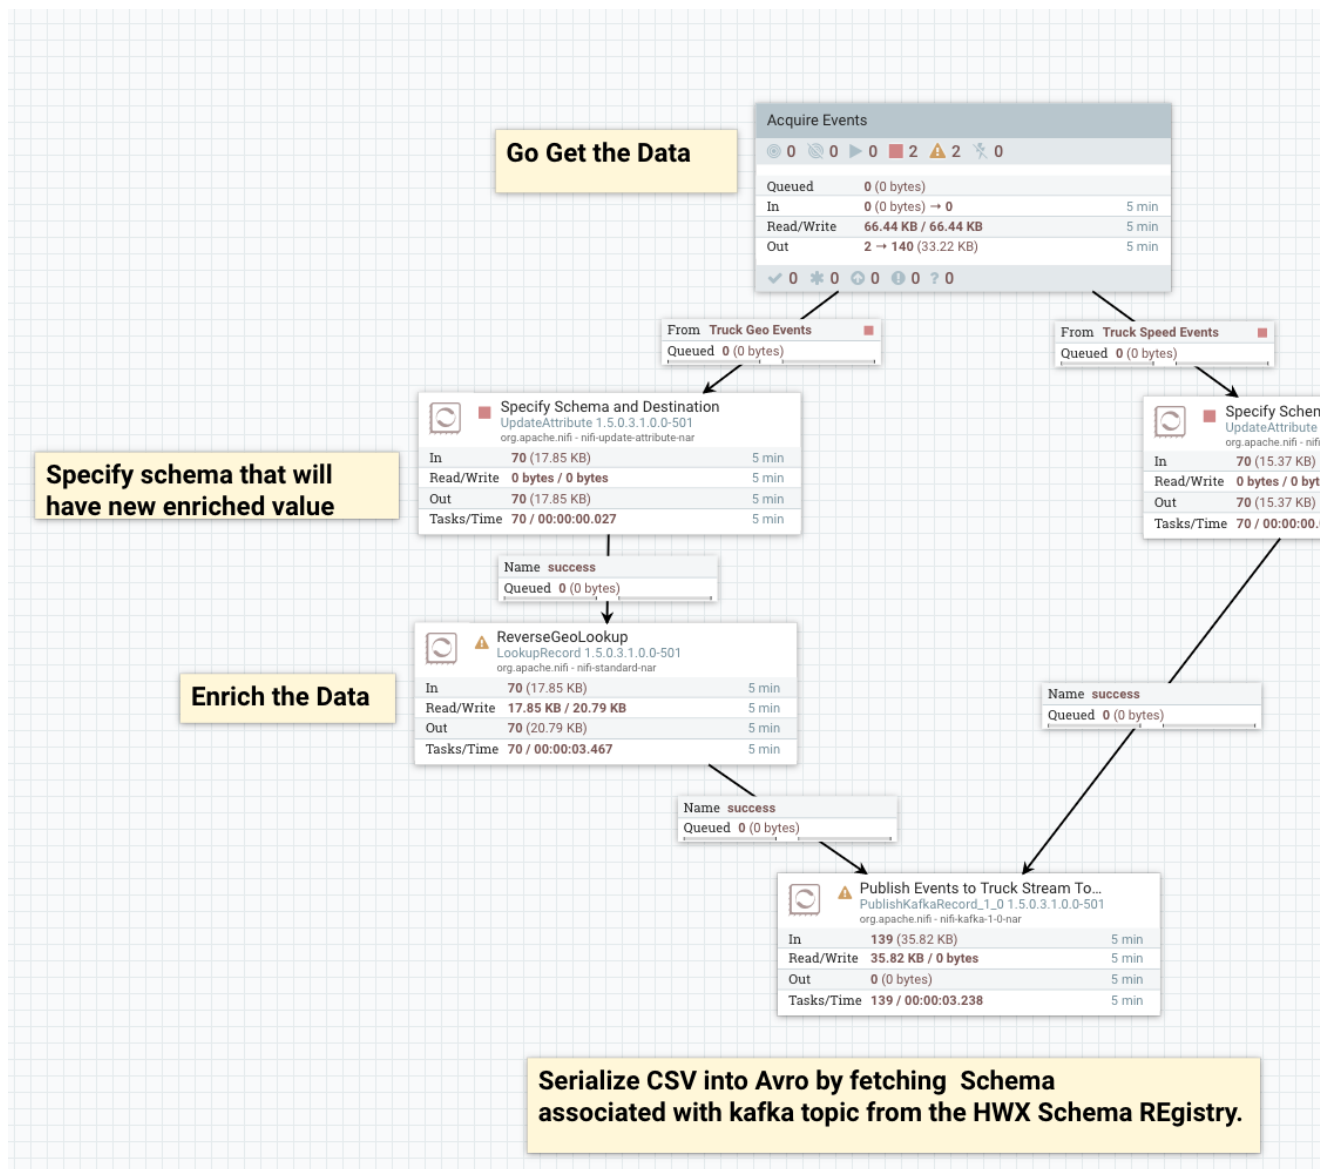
Go Get the Data

Acquire Events
0 0 0 2 2 0
Queued 0 (0 bytes)
In 0 (0 bytes) → 0 5 min
Read/Write 66.44 KB / 66.44 KB 5 min
Out 2 → 140 (33.22 KB) 5 min
0 0 0 0 0

From Truck Geo Events
Queued 0 (0 bytes)

From Truck Speed Events
Queued 0 (0 bytes)

Specify schema that will have new enriched value

Specify Schema and Destination
UpdateAttribute 1.5.0.3.1.0.0-501
org.apache.nifi - nifi-update-attribute-nar
In 70 (17.85 KB) 5 min
Read/Write 0 bytes / 0 bytes 5 min
Out 70 (17.85 KB) 5 min
Tasks/Time 70 / 00:00:00.027 5 min

Specify Schen
UpdateAttribute
org.apache.nifi - nifi
In 70 (15.37 KB)
Read/Write 0 bytes / 0 byt
Out 70 (15.37 KB)
Tasks/Time 70 / 00:00:00.

Name success
Queued 0 (0 bytes)

Enrich the Data

ReverseGeoLookup
LookupRecord 1.5.0.3.1.0.0-501
org.apache.nifi - nifi-standard-nar
In 70 (17.85 KB) 5 min
Read/Write 17.85 KB / 20.79 KB 5 min
Out 70 (20.79 KB) 5 min
Tasks/Time 70 / 00:00:03.467 5 min

Name success
Queued 0 (0 bytes)

Name success
Queued 0 (0 bytes)

Publish Events to Truck Stream To...
PublishKafkaRecord_1_0 1.5.0.3.1.0.0-501
org.apache.nifi - nifi-kafka-1-0-nar
In 139 (35.82 KB) 5 min
Read/Write 35.82 KB / 0 bytes 5 min
Out 0 (0 bytes) 5 min
Tasks/Time 139 / 00:00:03.238 5 min

Serialize CSV into Avro by fetching Schema associated with kafka topic from the HWX Schema REgistry.